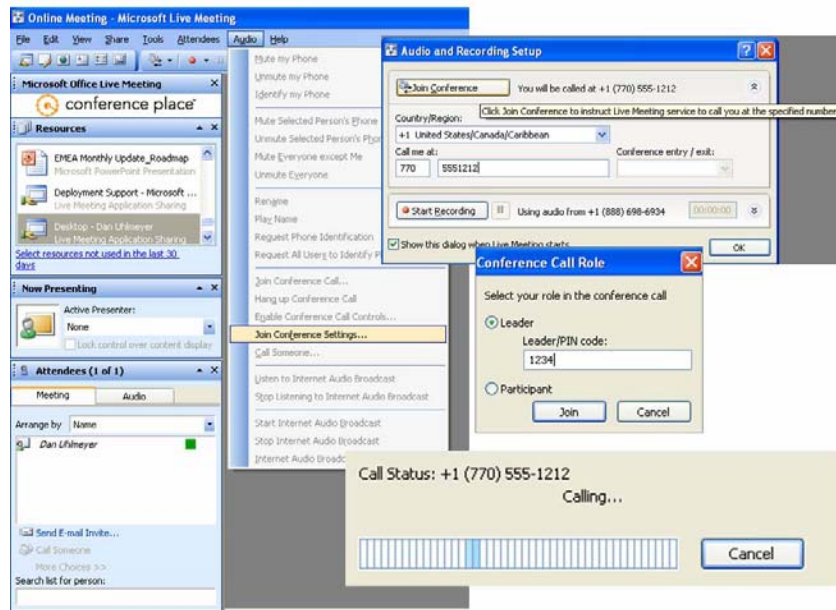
Online Meeting - Microsoft Live Meeting

File Edit View Share Tools Attendees Audio Help

Microsoft Office Live Meeting

conference place

Resources

EMEA Monthly Update_Roadmap
Microsoft PowerPoint Presentation

Deployment Support - Microsoft ...
Live Meeting Application Sharing

Desktop - Dan Uhlmeyer
Live Meeting Application Sharing

Select resources not used in the last 30 days

Now Presenting

Active Presenter:
None
Lock control over content display

Attendees (1 of 1)

Meeting Audio

Arrange by Name

Dan Uhlmeyer

Send E-mail Invite...
Call Someone
More Choices >>
Search list for person:

Mute my Phone
Unmute my Phone
Identify my Phone
Mute Selected Person's Phone
Unmute Selected Person's Phone
Mute Everyone except Me
Unmute Everyone
Rename
Play Name
Request Phone Identification
Request All Users to Identify P
Join Conference Call...
Hang up Conference Call
Enable Conference Call Controls...
Join Conference Settings...
Call Someone...
Listen to Internet Audio Broadcast
Stop Listening to Internet Audio Broadcast
Start Internet Audio Broadcast
Stop Internet Audio Broadcast
Internet Audio Broadc

Audio and Recording Setup

Join Conference You will be called at +1 (770) 555-1212

Click Join Conference to instruct Live Meeting service to call you at the specified number

Country/Region:
+1 United States/Canada/Caribbean
Call me at:
770 5551212
Conference entry / exit:

Start Recording Using audio from +1 (888) 698-6934 00:00:00

Show this dialog when Live Meeting starts

OK

Conference Call Role

Select your role in the conference call

Leader
Leader/PIN code:
1234

Participant

Join Cancel

Call Status: +1 (770) 555-1212
Calling...

Cancel